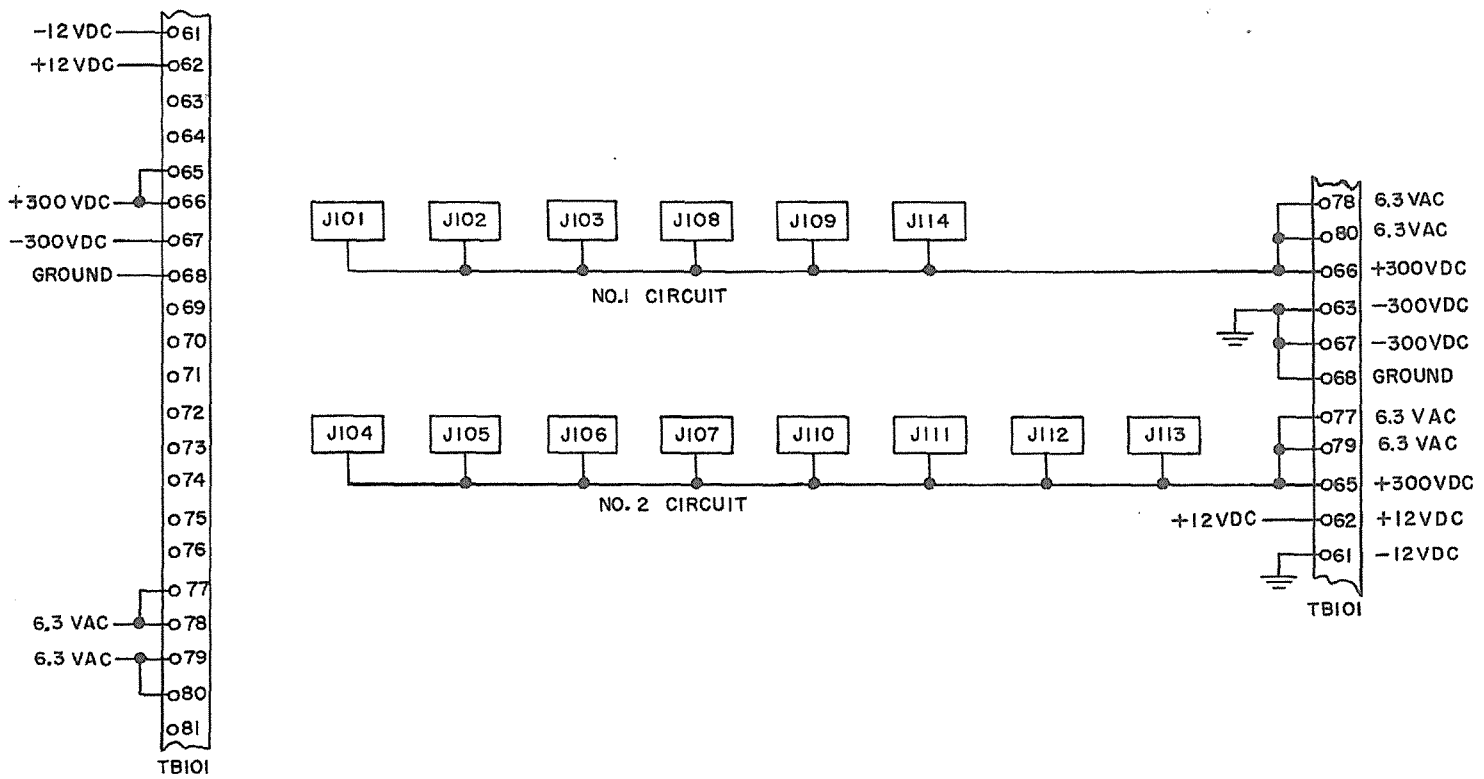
-12 VDC 61
+12 VDC 62
63
64
65
+300 VDC 66
-300VDC 67
GROUND 68
69
70
71
72
73
74
75
76
77
6.3 VAC 78
6.3 VAC 79
80
81
TB101

J101 J102 J103 J108 J109 J114
NO.1 CIRCUIT

J104 J105 J106 J107 J110 J111 J112 J113
NO. 2 CIRCUIT

78 6.3 VAC
80 6.3 VAC
66 +300VDC
63 -300VDC
67 -300VDC
68 GROUND
77 6.3 VAC
79 6.3 VAC
65 +300VDC
+12VDC 62 +12VDC
61 -12VDC
TB101